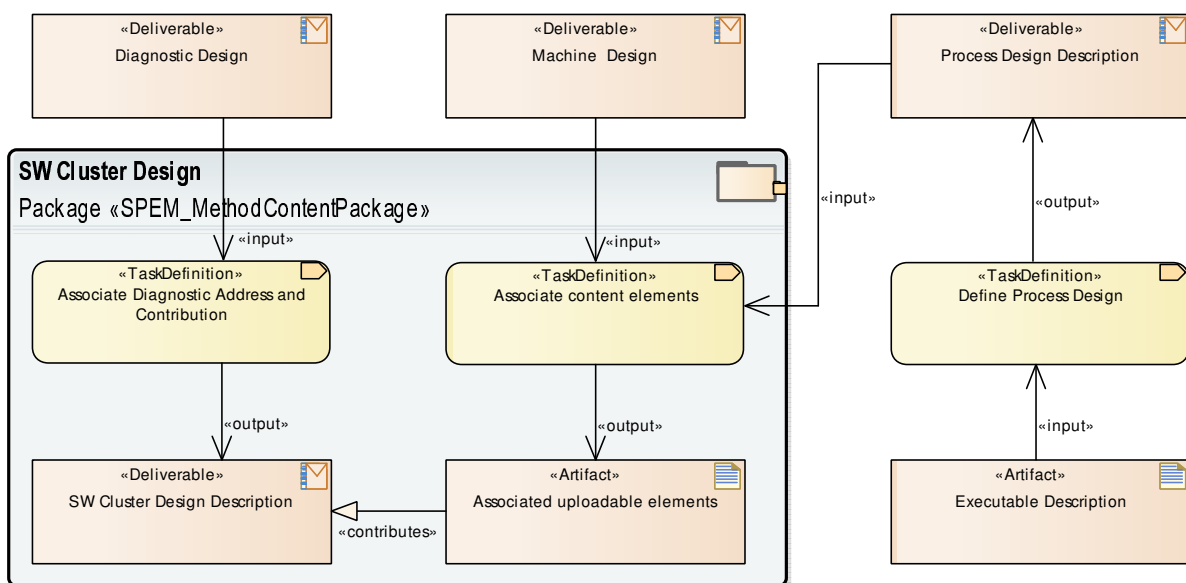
«Deliverable»
Diagnostic Design

«Deliverable»
Machine Design

«Deliverable»
Process Design Description

SW Cluster Design
Package «SPEM_MethodContentPackage»

«input»

«input»

«input»

«output»

«TaskDefinition»
Associate Diagnostic Address and Contribution

«TaskDefinition»
Associate content elements

«TaskDefinition»
Define Process Design

«output»

«output»

«input»

«Deliverable»
SW Cluster Design Description

«contributes»

«Artifact»
Associated uploadable elements

«Artifact»
Executable Description